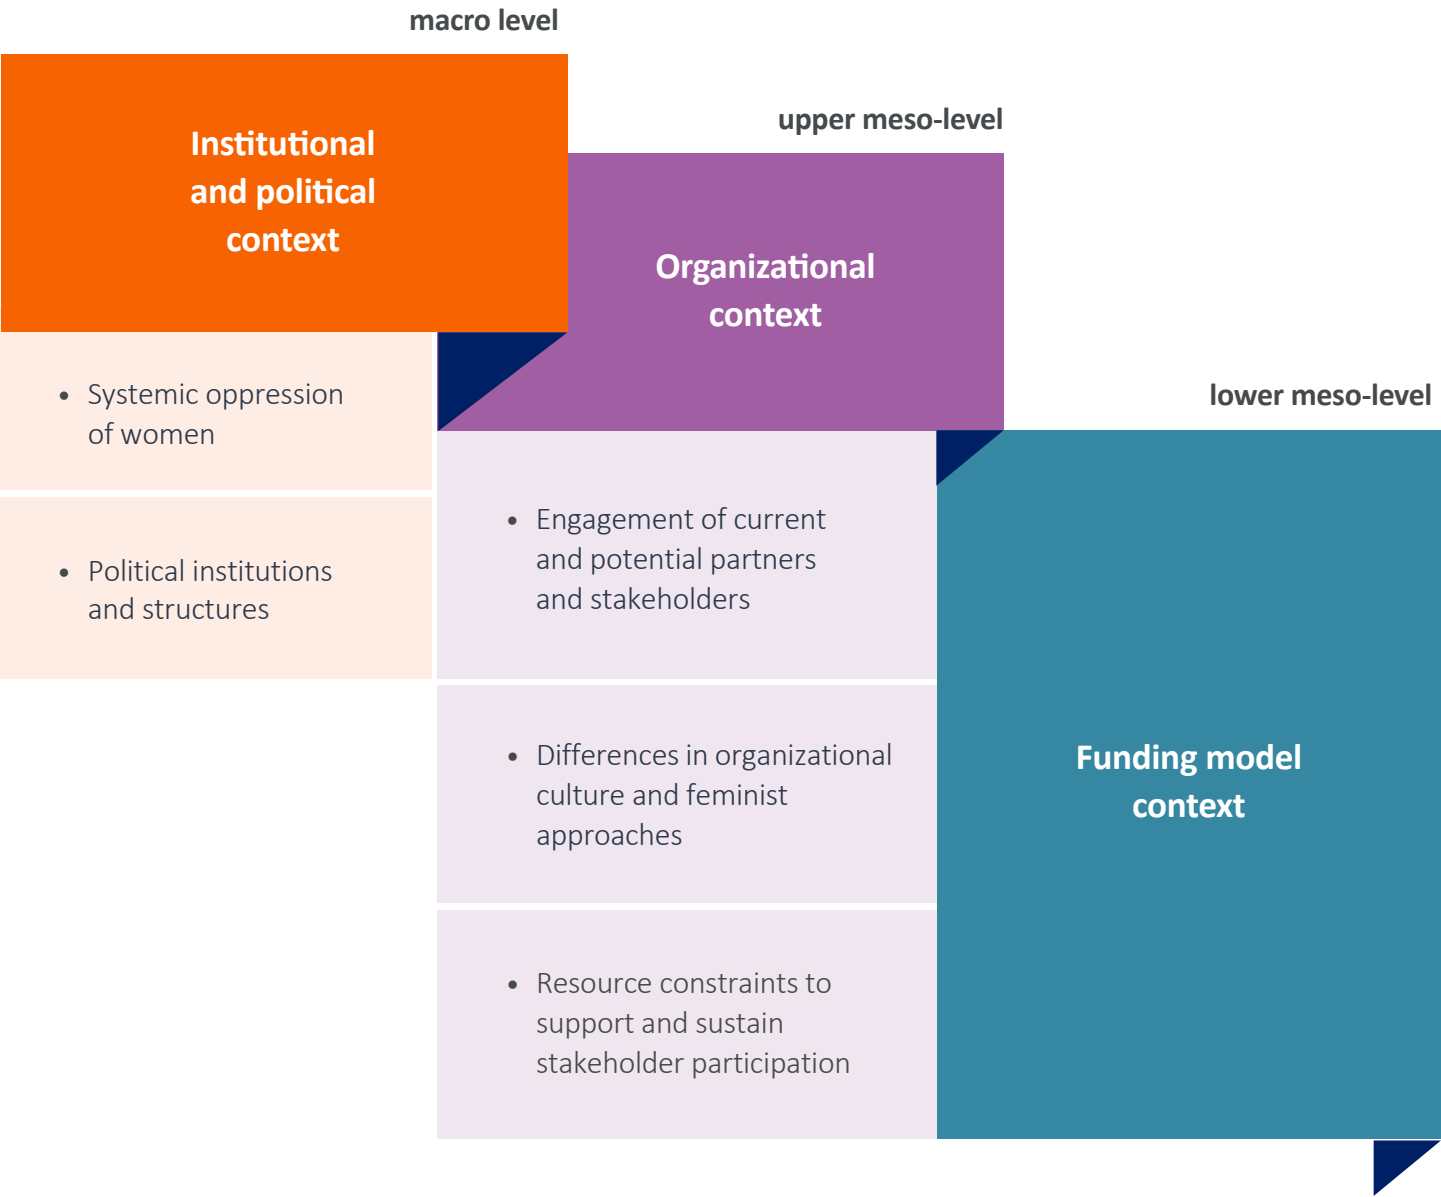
macro level

Institutional and political context

- Systemic oppression of women

- Political institutions and structures

upper meso-level

Organizational context

- Engagement of current and potential partners and stakeholders

- Differences in organizational culture and feminist approaches

- Resource constraints to support and sustain stakeholder participation

lower meso-level

Funding model context